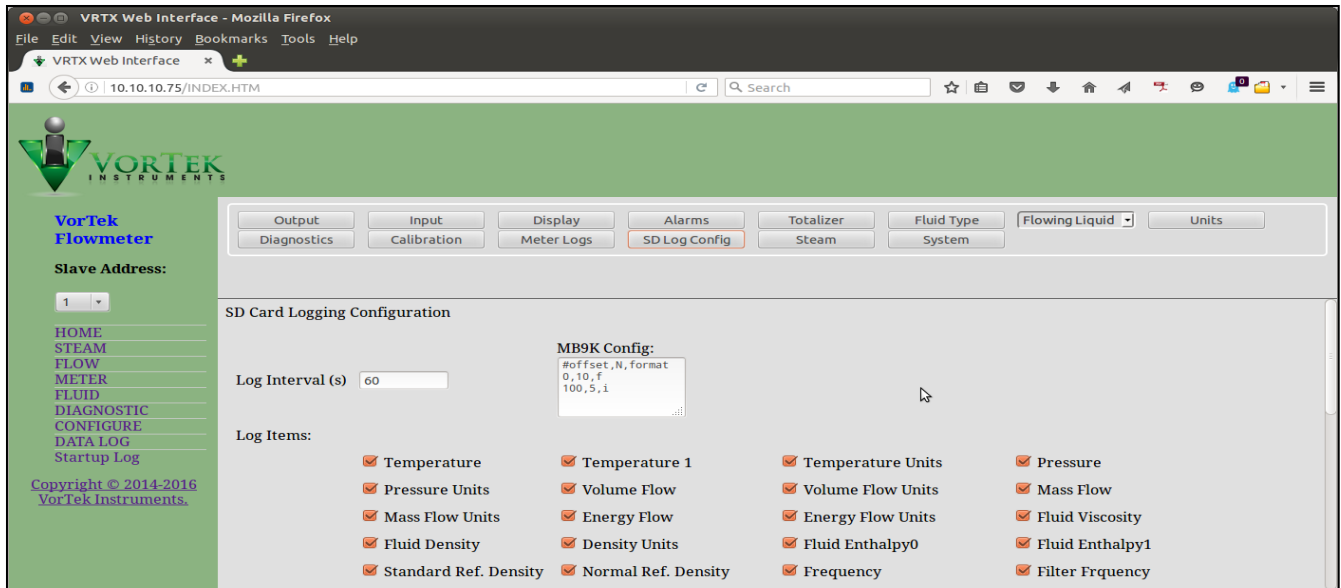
VRTX Web Interface - Mozilla Firefox

File Edit View History Bookmarks Tools Help

VRTX Web Interface ×

10.10.10.75/INDEX.HTM

Search

VORTEK INSTRUMENTS

VorTek Flowmeter

Slave Address:

1

HOME
STEAM
FLOW
METER
FLUID
DIAGNOSTIC
CONFIGURE
DATA LOG
Startup Log

Copyright © 2014-2016 VorTek Instruments.

Output | Input | Display | Alarms | Totalizer | Fluid Type | Flowing Liquid | Units
Diagnostics | Calibration | Meter Logs | SD Log Config | Steam | System

SD Card Logging Configuration

MB9K Config:
#offset,N,format
0,10,f
100,5,i

Log Interval (s) 60

Log Items:

Temperature
Temperature 1
Temperature Units
Pressure
Pressure Units
Volume Flow
Volume Flow Units
Mass Flow
Mass Flow Units
Energy Flow
Energy Flow Units
Fluid Viscosity
Fluid Density
Density Units
Fluid Enthalpy0
Fluid Enthalpy1
Standard Ref. Density
Normal Ref. Density
Frequency
Filter Frquency